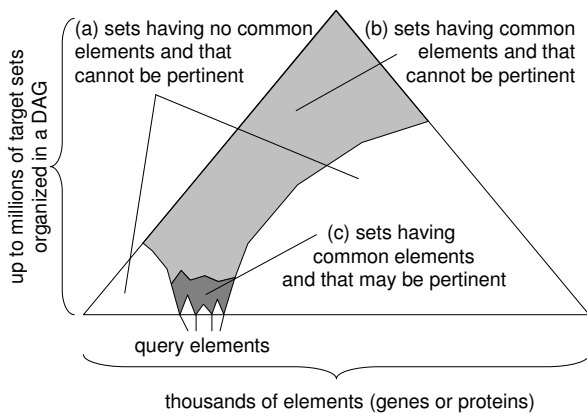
(a) sets having no common elements and that cannot be pertinent

(b) sets having common elements and that cannot be pertinent

up to millions of target sets organized in a DAG

(c) sets having common elements and that may be pertinent

query elements

thousands of elements (genes or proteins)